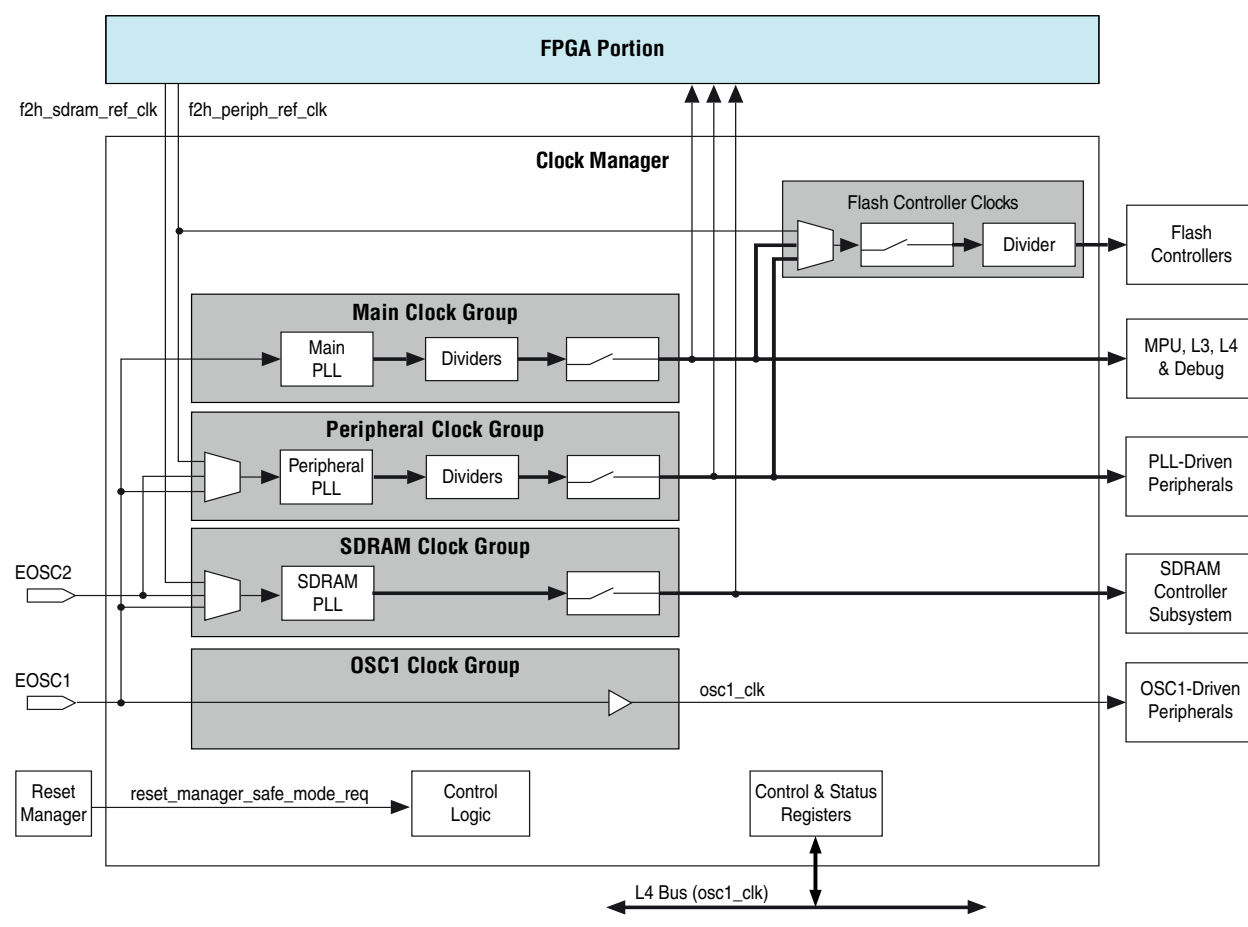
FPGA Portion

f2h_sdram_ref_clk

f2h_periph_ref_clk

Clock Manager

Flash Controller Clocks

Divider

Flash Controllers

Main Clock Group

Main PLL

Dividers

MPU, L3, L4 & Debug

Peripheral Clock Group

Peripheral PLL

Dividers

PLL-Driven Peripherals

SDRAM Clock Group

EOSC2

SDRAM PLL

SDRAM Controller Subsystem

OSC1 Clock Group

EOSC1

osc1_clk

OSC1-Driven Peripherals

Reset Manager

reset_manager_safe_mode_req

Control Logic

Control & Status Registers

L4 Bus (osc1_clk)